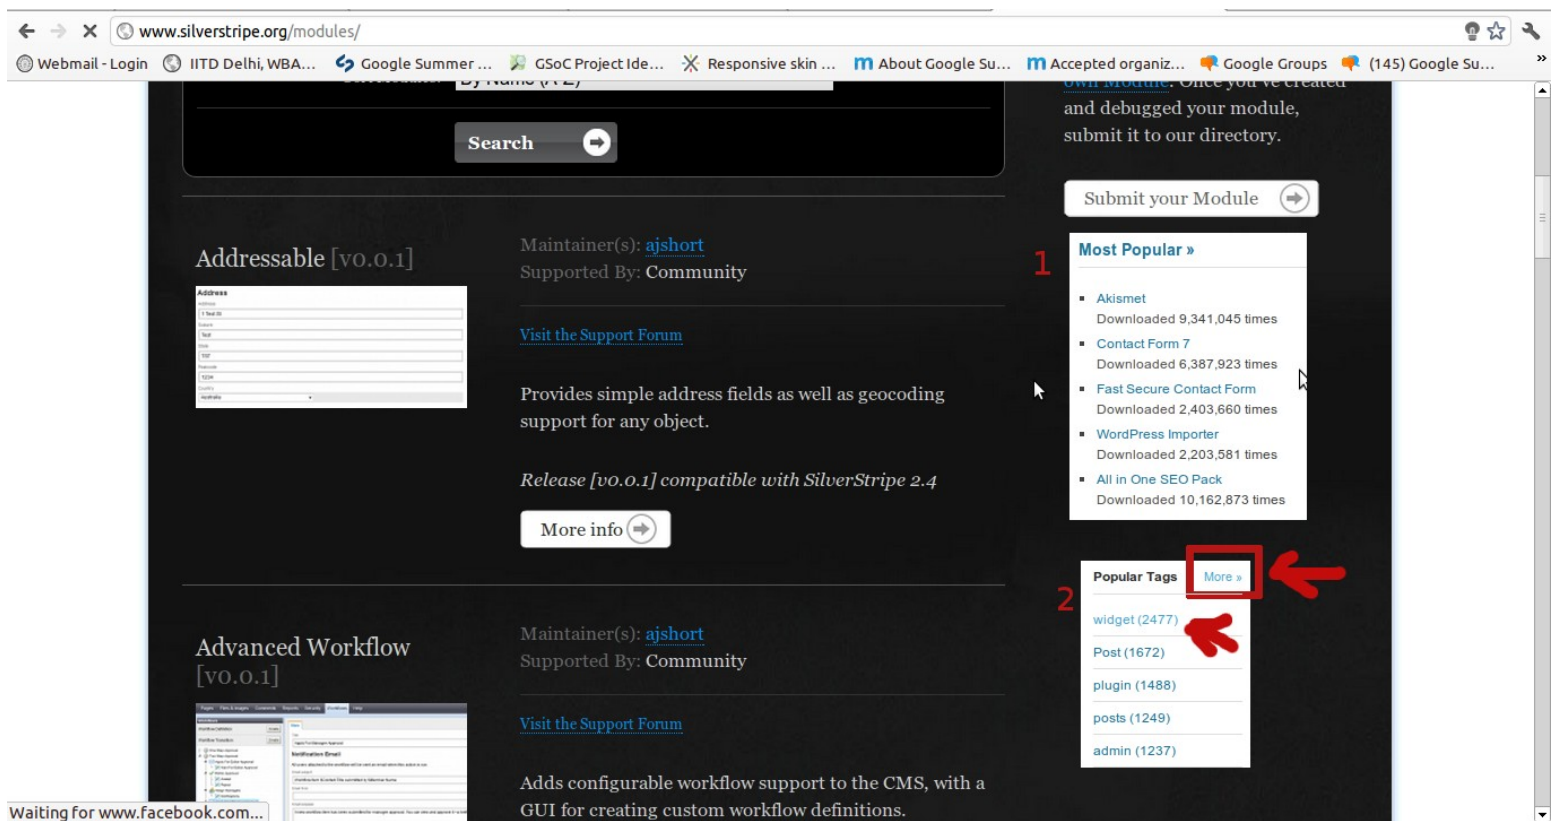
www.silverstripe.org/modules/

Webmail - Login IITD Delhi, WBA... Google Summer ... GSoC Project Ide... Responsive skin ... About Google Su... Accepted organiz... Google Groups (145) Google Su...

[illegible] By Name (A-Z)

Search

Addressable [v0.0.1]

Maintainer(s): ajshort
Supported By: Community

Visit the Support Forum

Provides simple address fields as well as geocoding support for any object.

Release [v0.0.1] compatible with SilverStripe 2.4

More info

Advanced Workflow [v0.0.1]

Maintainer(s): ajshort
Supported By: Community

Visit the Support Forum

Adds configurable workflow support to the CMS, with a GUI for creating custom workflow definitions.

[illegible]. Once you've created and debugged your module, submit it to our directory.

Submit your Module

1

Most Popular »

- Akismet
Downloaded 9,341,045 times
- Contact Form 7
Downloaded 6,387,923 times
- Fast Secure Contact Form
Downloaded 2,403,660 times
- WordPress Importer
Downloaded 2,203,581 times
- All in One SEO Pack
Downloaded 10,162,873 times

2

Popular Tags More »

widget (2477)
Post (1672)
plugin (1488)
posts (1249)
admin (1237)

Waiting for www.facebook.com...